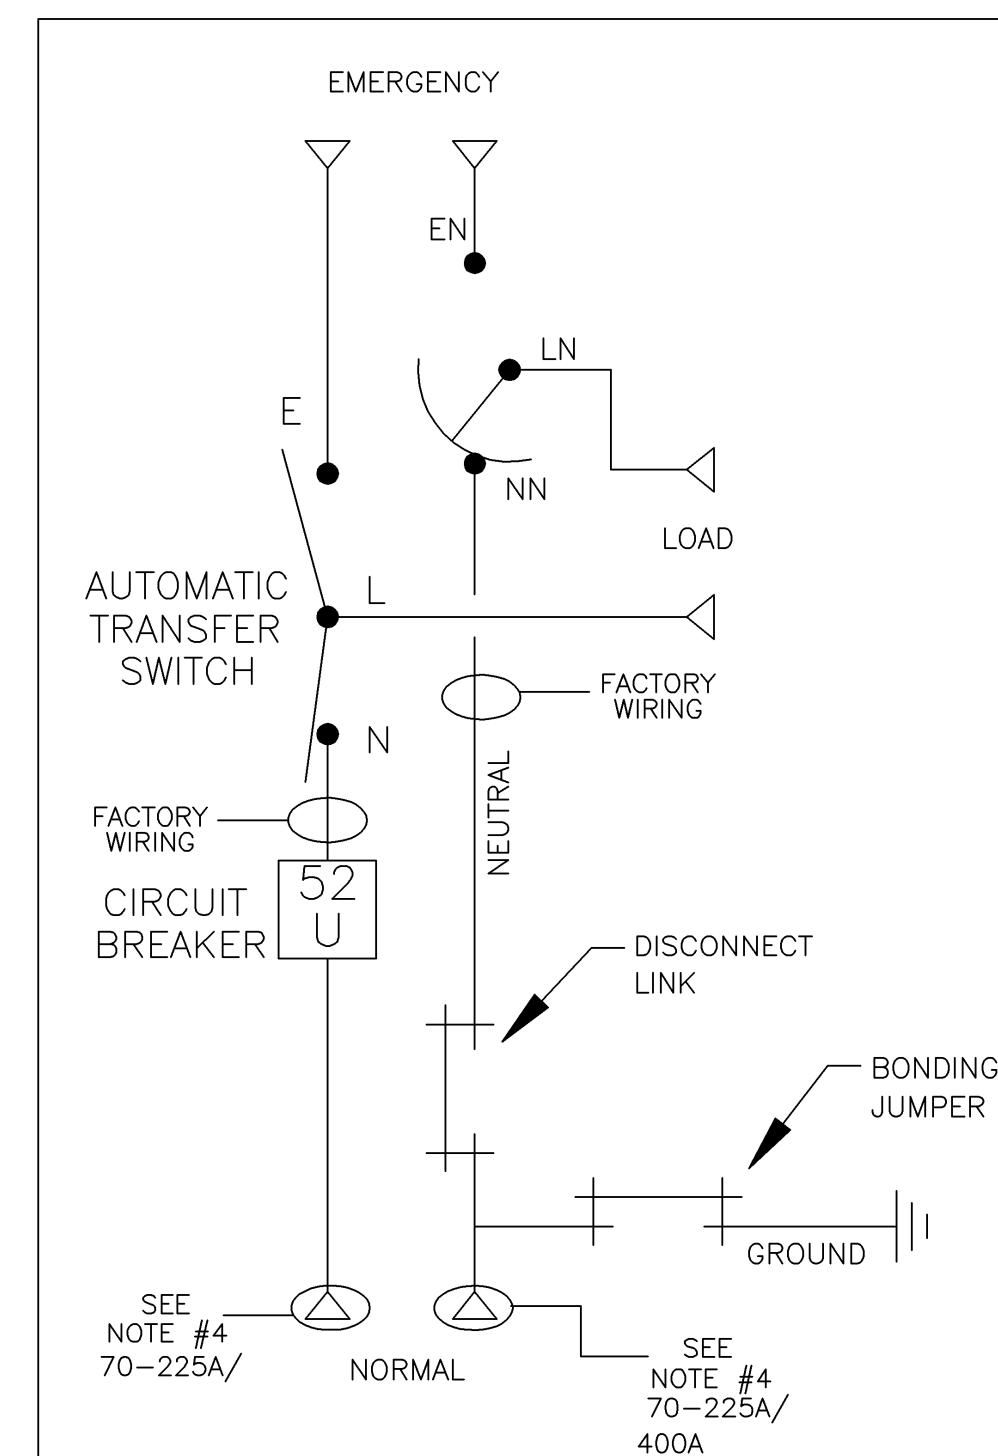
EMERGENCY

EN

LN

E

NN

LOAD

AUTOMATIC TRANSFER SWITCH

L

FACTORY WIRING

N

NEUTRAL

FACTORY WIRING

52 U

CIRCUIT BREAKER

DISCONNECT LINK

BONDING JUMPER

GROUND

SEE NOTE #4 70–225A/

NORMAL

SEE NOTE #4 70–225A/ 400A